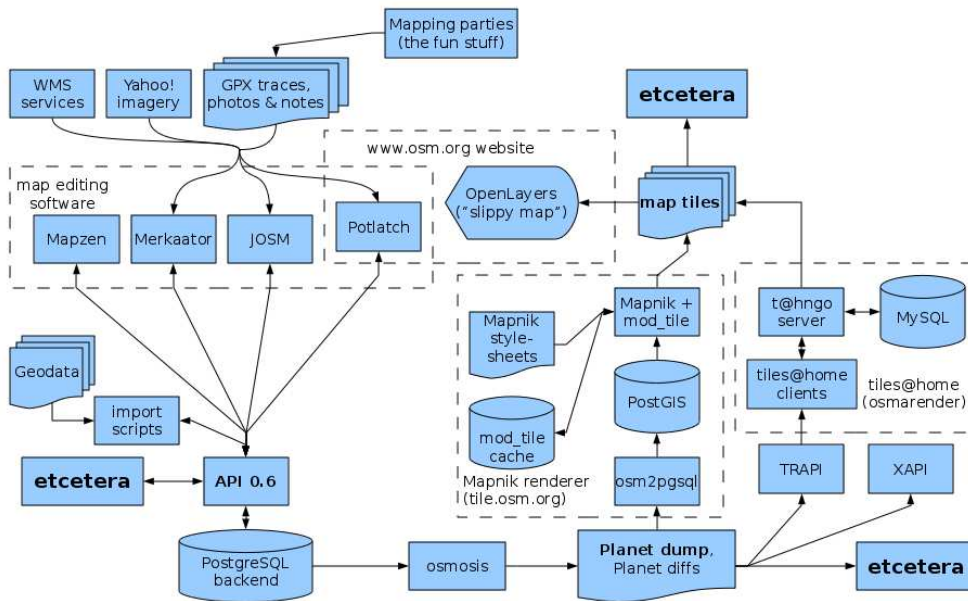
Mapping parties
(the fun stuff)

WMS services

Yahoo! imagery

GPX traces, photos & notes

etcetera

www.osm.org website

map editing software

Mapzen

Merkaator

JOSM

Potlatch

OpenLayers
("slippy map")

map tiles

Geodata

import scripts

Mapnik style-sheets

Mapnik + mod_tile

t@hngo server

MySQL

mod_tile cache

PostGIS

tiles@home clients

tiles@home
(osmarender)

etcetera

API 0.6

Mapnik renderer
(tile.osm.org)

osm2pgsql

TRAPI

XAPI

PostgreSQL backend

osmosis

Planet dump, Planet diffs

etcetera